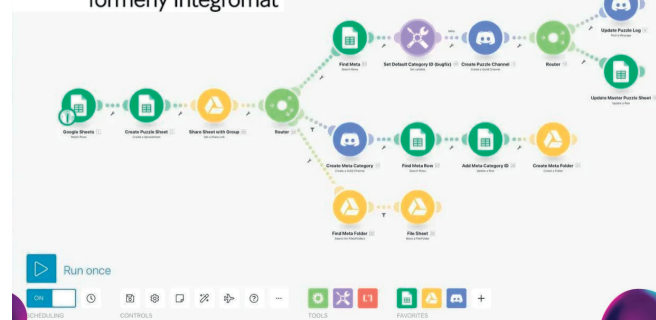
formerly Integromat

Google Sheets
Create Puzzle Sheet
Share Sheet with Group
Router
Find Meta
Set Default Category ID (bugfix)
Create Puzzle Channel
Router
Update Puzzle Log
Update Master Puzzle Sheet
Create Meta Category
Find Meta Row
Add Meta Category ID
Create Meta Folder
Find Meta Folder
File Sheet

Run once

ON
SCHEDULING
CONTROLS
TOOLS
FAVORITES